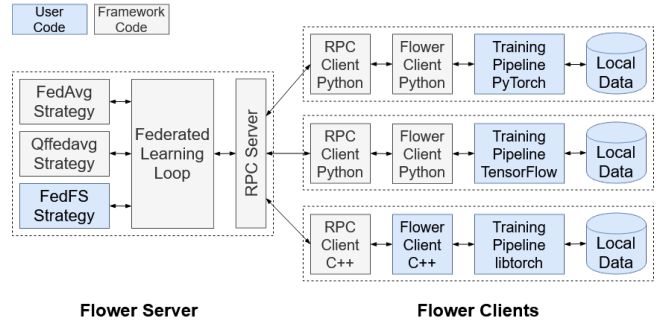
User Code

Framework Code

FedAvg Strategy

Qffedavg Strategy

FedFS Strategy

Federated Learning Loop

RPC Server

RPC Client Python

Flower Client Python

Training Pipeline PyTorch

Local Data

RPC Client Python

Flower Client Python

Training Pipeline TensorFlow

Local Data

RPC Client C++

Flower Client C++

Training Pipeline libtorch

Local Data

Flower Server

Flower Clients